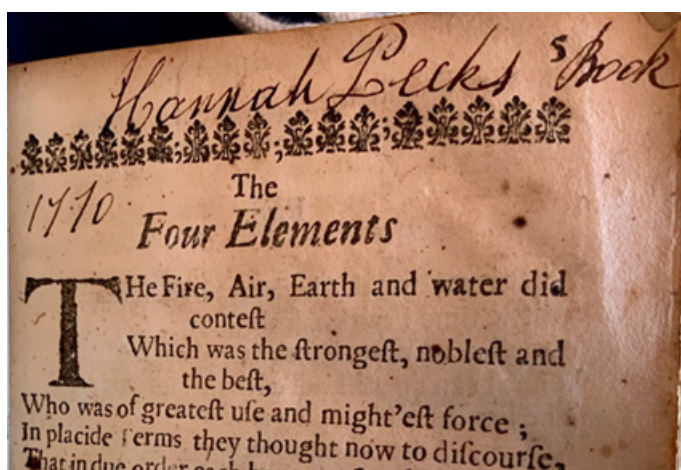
Hannah Pecks's Book

1710 The

Four Elements

THe Fire, Air, Earth and water did contest Which was the strongest, noblest and the best, Who was of greatest use and might'est force; In placide Terms they thought now to discourse, That in due order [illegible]